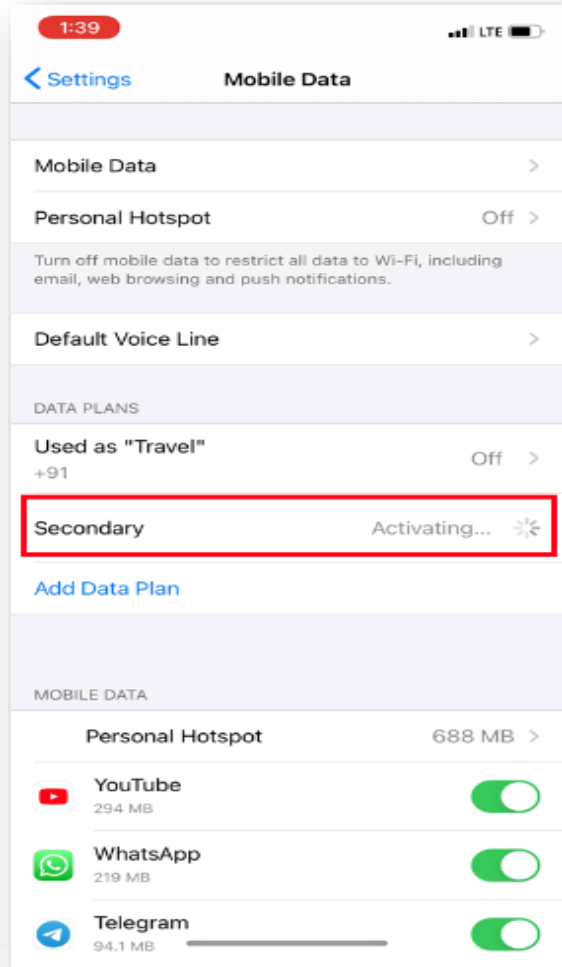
1:39

LTE

Settings

Mobile Data

Mobile Data

Personal Hotspot Off

Turn off mobile data to restrict all data to Wi-Fi, including email, web browsing and push notifications.

Default Voice Line

DATA PLANS

Used as "Travel"
+91 Off

Secondary Activating...

Add Data Plan

MOBILE DATA

Personal Hotspot 688 MB

YouTube
294 MB

WhatsApp
219 MB

Telegram
94.1 MB